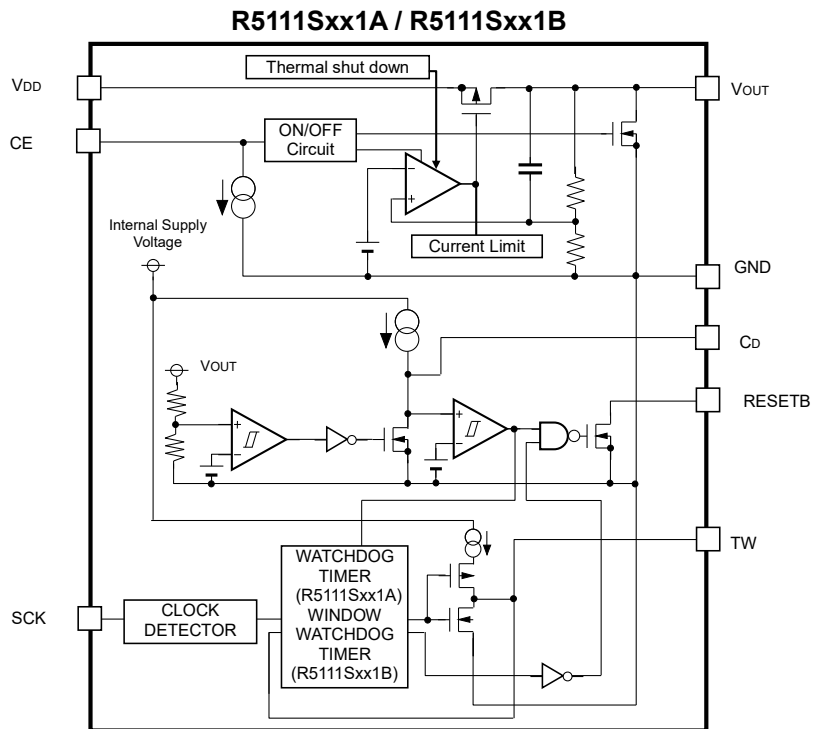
R5111Sxx1A / R5111Sxx1B

Thermal shut down

VDD

VOUT

CE

ON/OFF Circuit

Internal Supply Voltage

Current Limit

GND

CD

VOUT

RESETB

TW

WATCHDOG TIMER (R5111Sxx1A) WINDOW WATCHDOG TIMER (R5111Sxx1B)

SCK

CLOCK DETECTOR